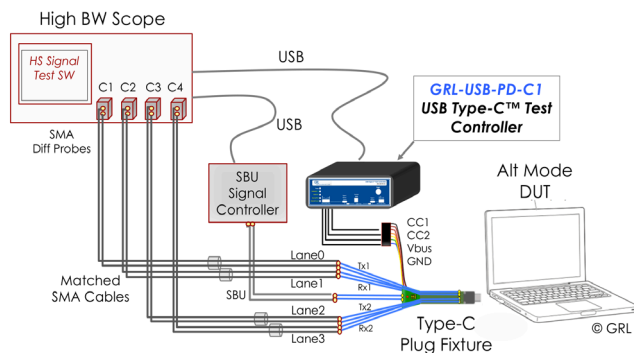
High BW Scope

HS Signal Test SW

C1 C2 C3 C4

USB

USB

GRL-USB-PD-C1
USB Type-C™ Test Controller

SMA Diff Probes

SBU Signal Controller

Alt Mode DUT

CC1
CC2
Vbus
GND

Lane0

Tx1

Matched SMA Cables

Lane1

Rx1

SBU

Lane2

Tx2

Rx2

Lane3

Type-C Plug Fixture

© GRL